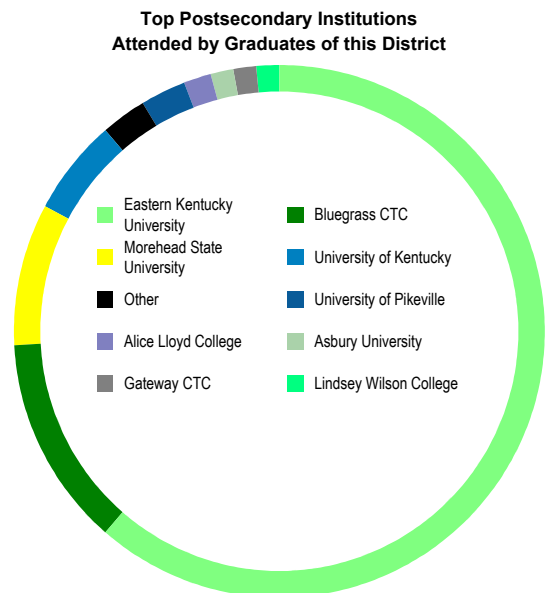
Top Postsecondary Institutions
Attended by Graduates of this District

Eastern Kentucky University
Morehead State University
Other
Alice Lloyd College
Gateway CTC
Bluegrass CTC
University of Kentucky
University of Pikeville
Asbury University
Lindsey Wilson College